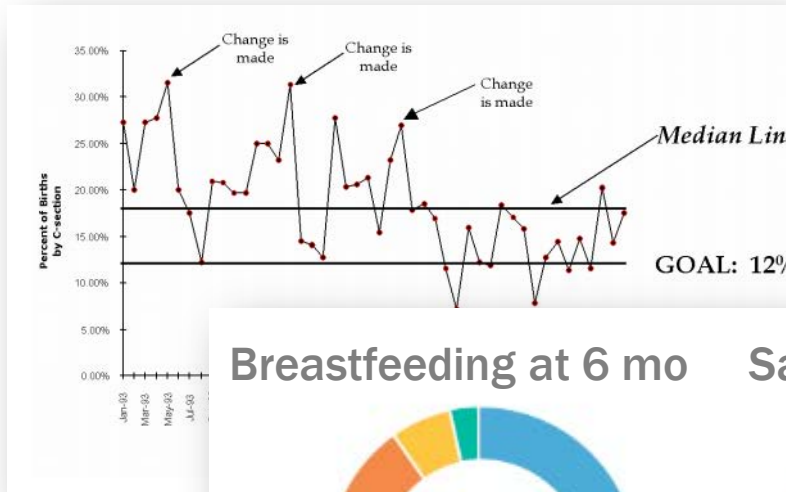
35.00%

30.00%

25.00%

20.00%

15.00%

10.00%

5.00%

0.00%

Percent of Births by C-section

Jan-93
Mar-93
May-93
Jul-93

Change is made

Change is made

Change is made

Median Lin

GOAL: 12%

Breastfeeding at 6 mo

Sa